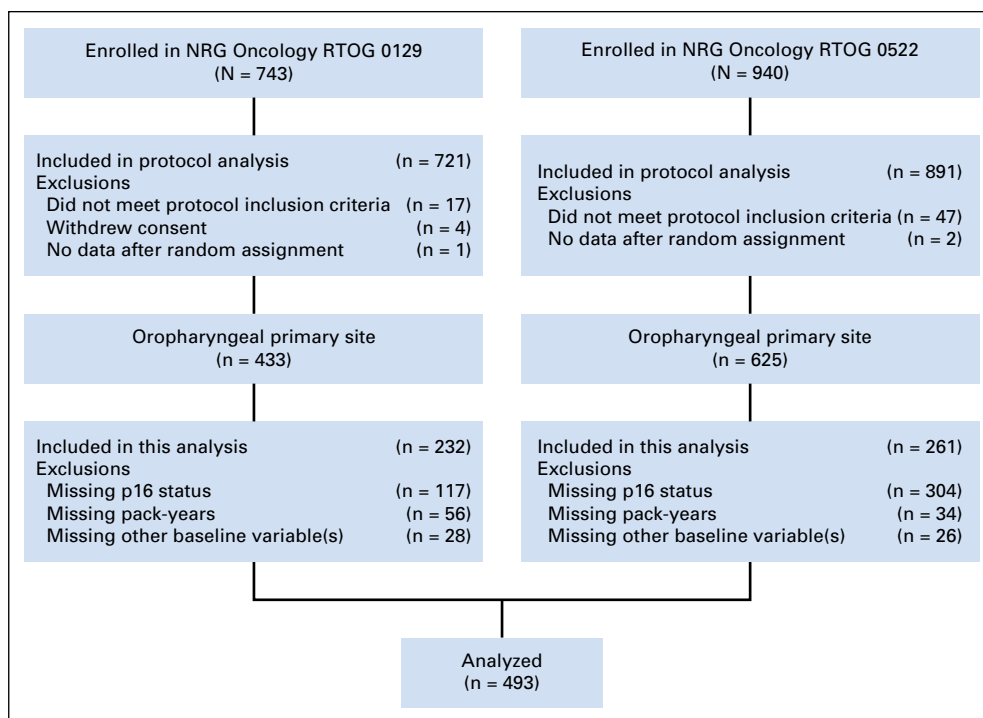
Enrolled in NRG Oncology RTOG 0129
(N = 743)

Included in protocol analysis (n = 721)
Exclusions
Did not meet protocol inclusion criteria (n = 17)
Withdrew consent (n = 4)
No data after random assignment (n = 1)

Oropharyngeal primary site
(n = 433)

Included in this analysis (n = 232)
Exclusions
Missing p16 status (n = 117)
Missing pack-years (n = 56)
Missing other baseline variable(s) (n = 28)

Enrolled in NRG Oncology RTOG 0522
(N = 940)

Included in protocol analysis (n = 891)
Exclusions
Did not meet protocol inclusion criteria (n = 47)
No data after random assignment (n = 2)

Oropharyngeal primary site
(n = 625)

Included in this analysis (n = 261)
Exclusions
Missing p16 status (n = 304)
Missing pack-years (n = 34)
Missing other baseline variable(s) (n = 26)

Analyzed
(n = 493)